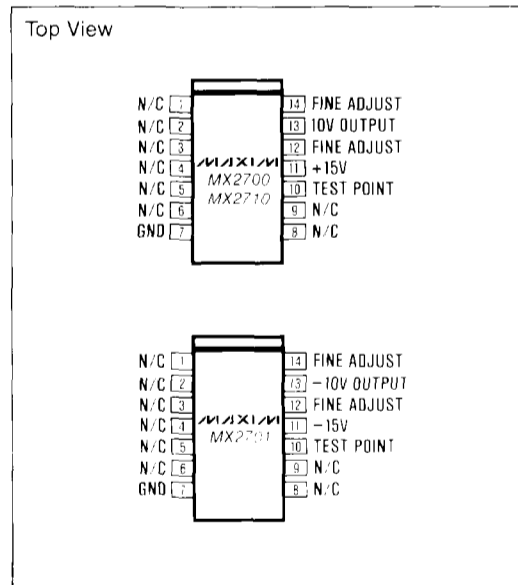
Top View

N/C 1
N/C 2
N/C 3
N/C 4
N/C 5
N/C 6
GND 7

MAXIM
MX2700
MX2710

14 FINE ADJUST
13 10V OUTPUT
12 FINE ADJUST
11 +15V
10 TEST POINT
9 N/C
8 N/C

N/C 1
N/C 2
N/C 3
N/C 4
N/C 5
N/C 6
GND 7

MAXIM
MX2701

14 FINE ADJUST
13 −10V OUTPUT
12 FINE ADJUST
11 −15V
10 TEST POINT
9 N/C
8 N/C